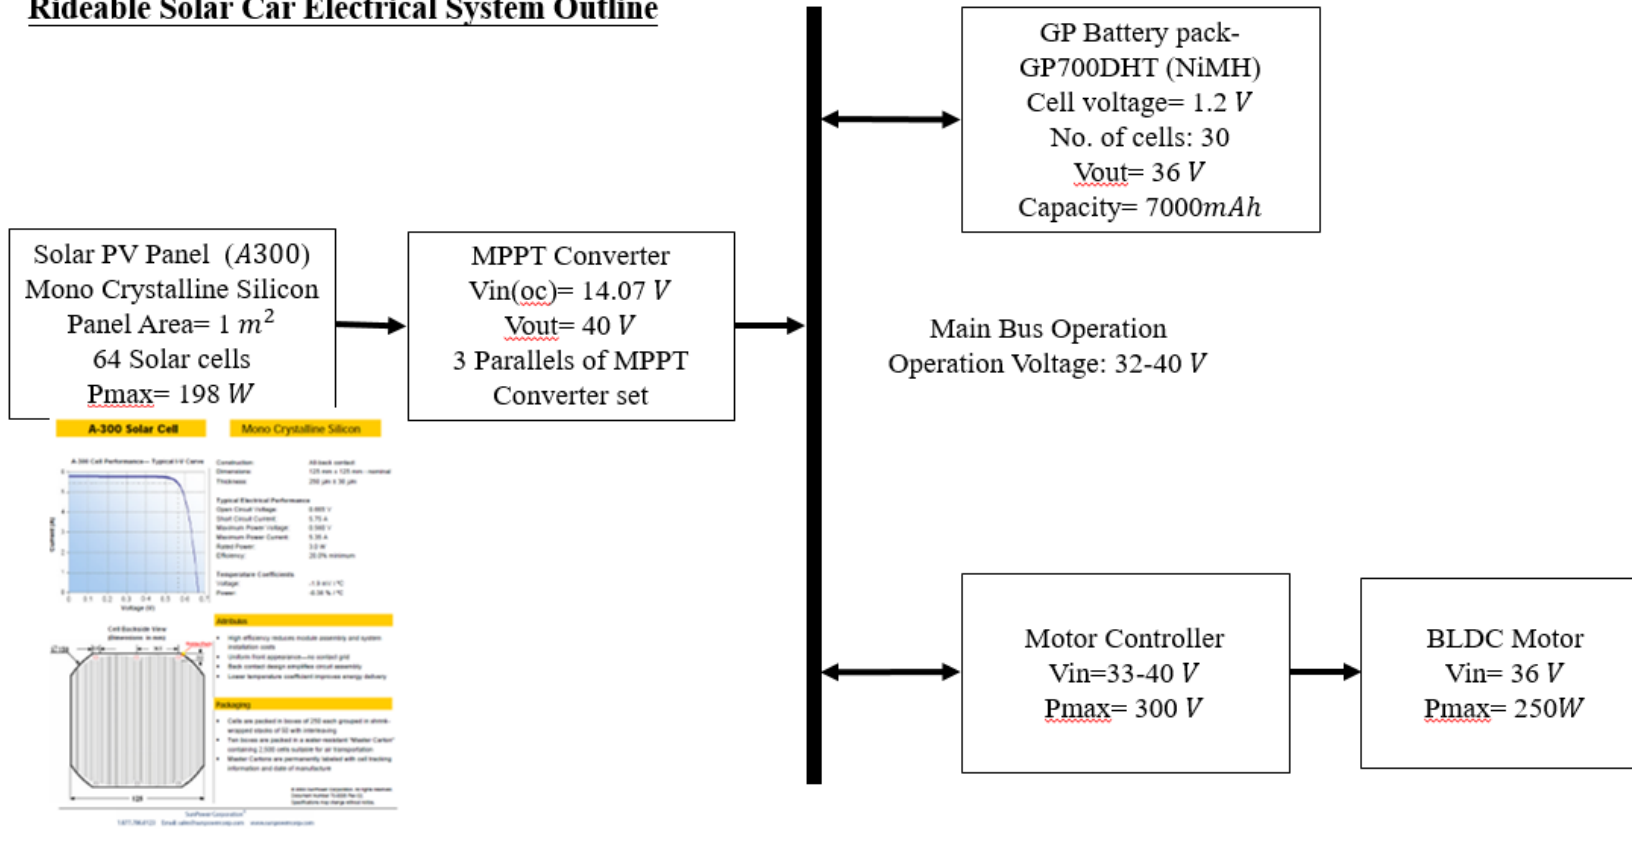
Rideable Solar Car Electrical System Outline

Solar PV Panel $(A300)$
Mono Crystalline Silicon
Panel Area= $1\ m^2$
64 Solar cells
Pmax= $198\ W$

A-300 Solar Cell

Mono Crystalline Silicon

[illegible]

MPPT Converter
Vin(oc)= $14.07\ V$
Vout= $40\ V$
3 Parallels of MPPT
Converter set

GP Battery pack-
GP700DHT (NiMH)
Cell voltage= $1.2\ V$
No. of cells: 30
Vout= $36\ V$
Capacity= $7000mAh$

Main Bus Operation
Operation Voltage: 32-40 $V$

Motor Controller
Vin=33-40 $V$
Pmax= $300\ V$

BLDC Motor
Vin= $36\ V$
Pmax= $250W$